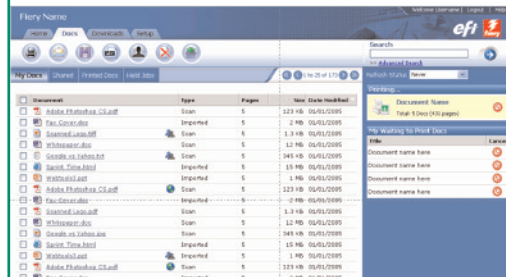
Fiery Name

Welcome Username | Logout | Help

Home Docs Downloads Setup

efi fiery

Search

>> Advanced Search

My Docs Shared Printed Docs Held Jobs

1 to 25 of 173

Refresh Status Never

| Document | Type | Pages | Size | Date Modified |
|---|---|---|---|---|
| Adobe Photoshop CS.pdf | Scan | 5 | 123 KB | 01/01/2005 |
| Fax Cover.doc | Imported | 5 | 2 MB | 01/01/2005 |
| Scanned Logo.tiff | Scan | 5 | 12 KB | 01/01/2005 |
| Whitepaper.doc | Scan | 5 | 1.5 MB | 01/01/2005 |
| Google vs Yahoo.txt | Scan | 5 | 345 KB | 01/01/2005 |
| Sprint Time.html | Imported | 5 | 15 KB | 01/01/2005 |
| Walltools.ppt | Imported | 5 | 1 MB | 01/01/2005 |
| Adobe Photoshop CS.pdf | Scan | 5 | 123 KB | 01/01/2005 |
| Fax Cover.doc | Imported | 5 | 2 MB | 01/01/2005 |
| Scanned Logo.tiff | Scan | 5 | 12 KB | 01/01/2005 |
| Whitepaper.doc | Scan | 5 | 1.5 MB | 01/01/2005 |
| Google vs Yahoo.jpg | Scan | 5 | 345 KB | 01/01/2005 |
| Sprint Time.html | Imported | 5 | 15 KB | 01/01/2005 |
| Walltools.ppt | Imported | 5 | 1 MB | 01/01/2005 |
| Adobe Photoshop CS.pdf | Scan | 5 | 123 KB | 01/01/2005 |

Printing...

Document Name
Total: 5 Docs (430 pages)

My Waiting to Print Docs

| Title | Cancel |
|---|---|
| Document name here | |
| Document name here | |
| Document name here | |
| Document name here | |
| Document name here | |